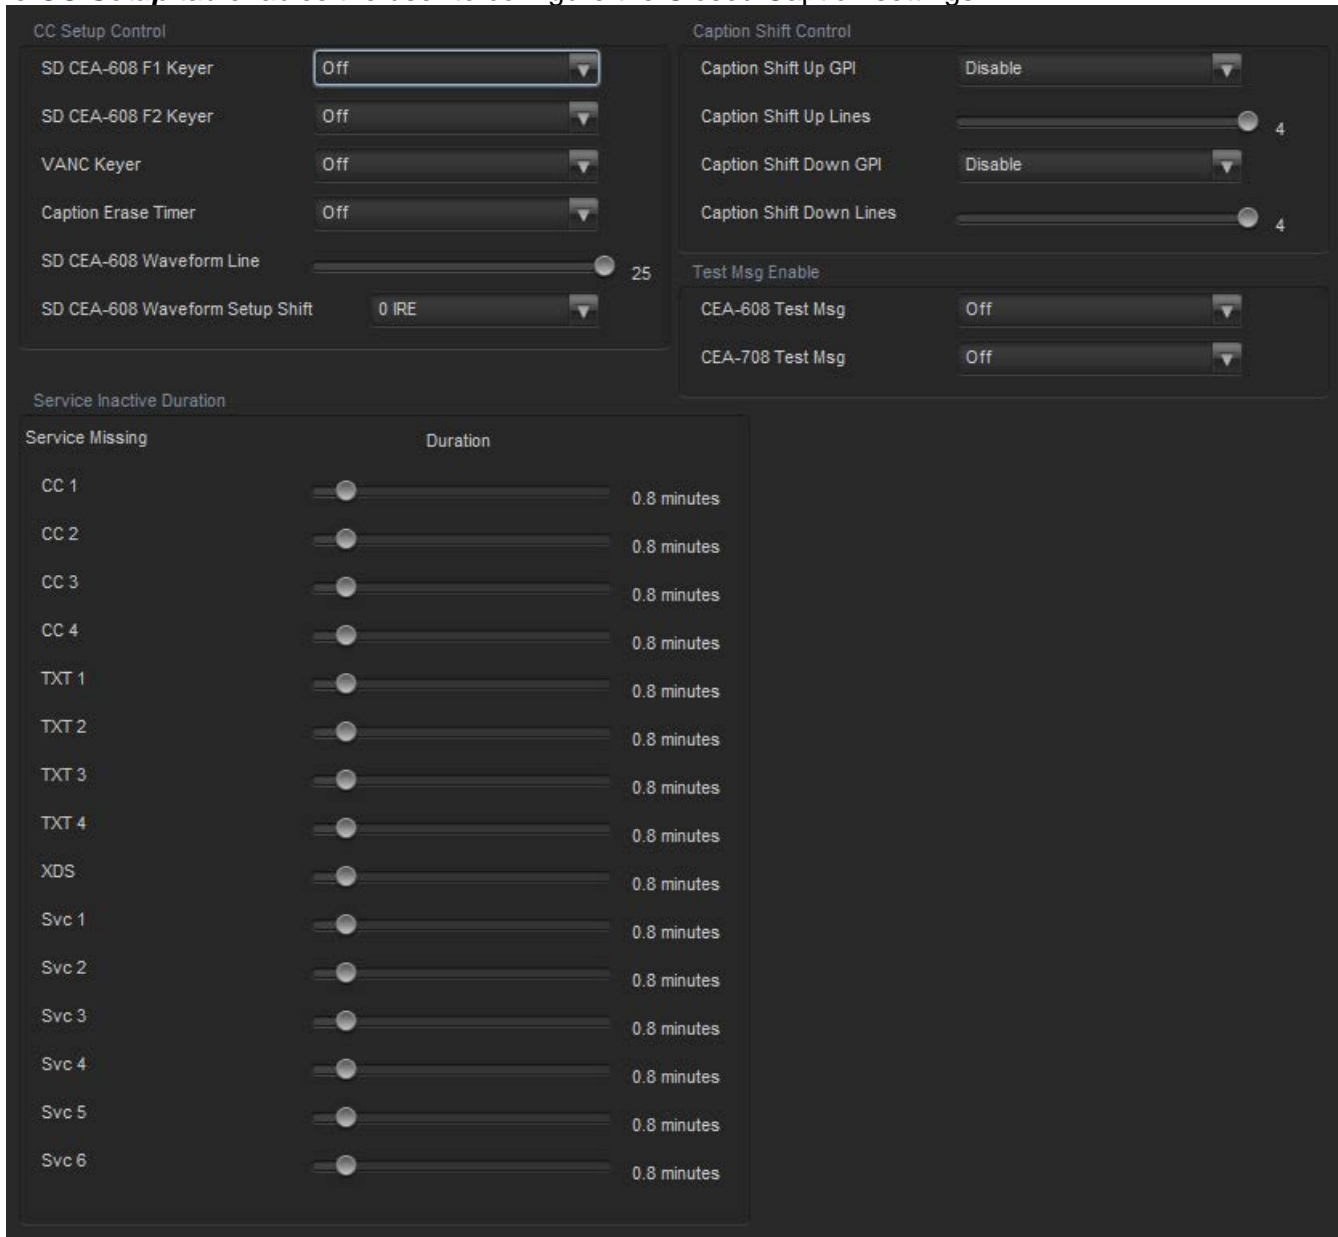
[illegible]

CC Setup Control

SD CEA-608 F1 Keyer Off

SD CEA-608 F2 Keyer Off

VANC Keyer Off

Caption Erase Timer Off

SD CEA-608 Waveform Line 25

SD CEA-608 Waveform Setup Shift 0 IRE

Caption Shift Control

Caption Shift Up GPI Disable

Caption Shift Up Lines 4

Caption Shift Down GPI Disable

Caption Shift Down Lines 4

Test Msg Enable

CEA-608 Test Msg Off

CEA-708 Test Msg Off

Service Inactive Duration

| Service Missing | Duration |
|---|---|
| CC 1 | 0.8 minutes |
| CC 2 | 0.8 minutes |
| CC 3 | 0.8 minutes |
| CC 4 | 0.8 minutes |
| TXT 1 | 0.8 minutes |
| TXT 2 | 0.8 minutes |
| TXT 3 | 0.8 minutes |
| TXT 4 | 0.8 minutes |
| XDS | 0.8 minutes |
| Svc 1 | 0.8 minutes |
| Svc 2 | 0.8 minutes |
| Svc 3 | 0.8 minutes |
| Svc 4 | 0.8 minutes |
| Svc 5 | 0.8 minutes |
| Svc 6 | 0.8 minutes |